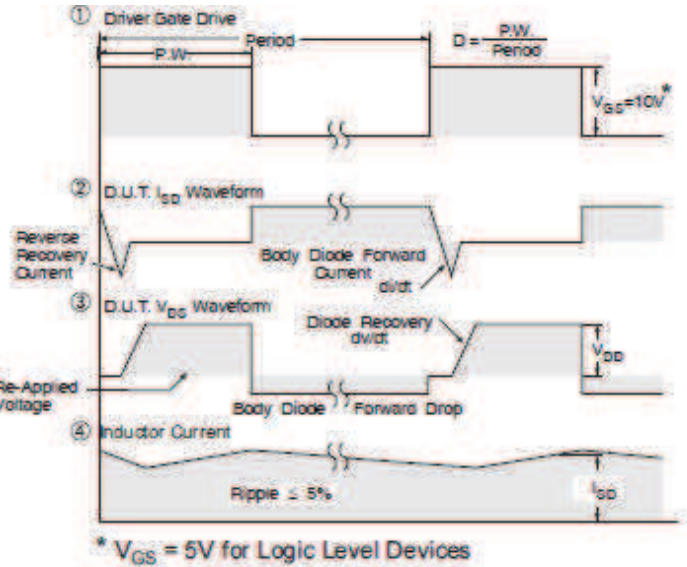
① Driver Gate Drive

P.W.

Period

$D = \frac{P.W.}{Period}$

$V_{GS}=10V^*$

② D.U.T. $I_{SD}$ Waveform

Reverse Recovery Current

Body Diode Forward Current

di/dt

③ D.U.T. $V_{DS}$ Waveform

Diode Recovery dv/dt

$V_{DD}$

Re-Applied Voltage

Body Diode Forward Drop

④ Inductor Current

Ripple ≤ 5%

$I_{SD}$

* $V_{GS}$ = 5V for Logic Level Devices